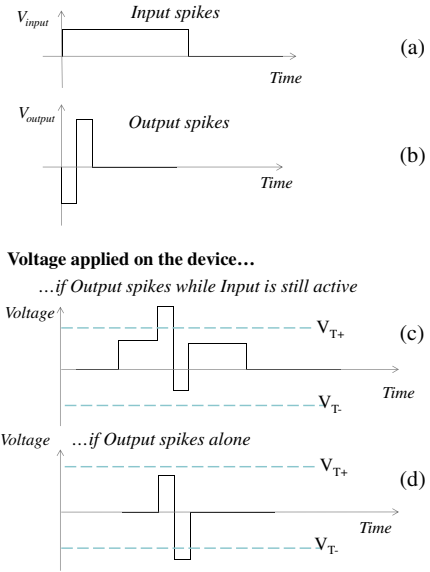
$V_{input}$ Input spikes

Time

(a)

$V_{output}$ Output spikes

Time

(b)

Voltage applied on the device…

…if Output spikes while Input is still active

Voltage

$V_{T+}$

(c)

Time

$V_{T-}$

Voltage …if Output spikes alone

$V_{T+}$

(d)

Time

$V_{T-}$